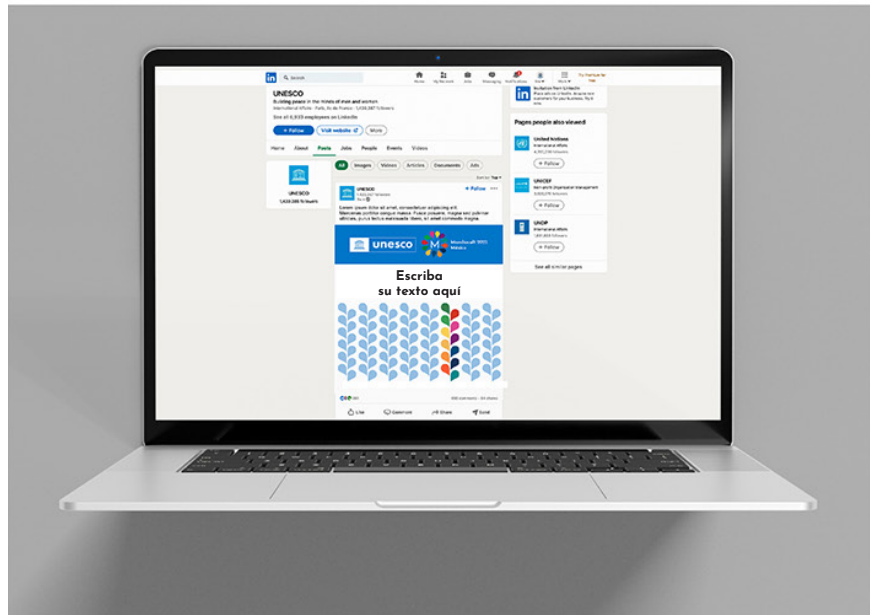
Search

Home My Network Jobs Messaging Notifications Me Work Try Premium for free

UNESCO

Building peace in the minds of men and women

International Affairs · Paris, Ile de France · 1,438,287 followers

See all 8,939 employees on LinkedIn

+ Follow Visit website More

Home About Posts Jobs People Events Videos

UNESCO
1,438,288 followers

All Images Videos Articles Documents Ads

Sort by: Top

UNESCO
1,438,287 followers
1w

+ Follow

Lorem ipsum dolor sit amet, consectetur adipiscing elit. Maecenas porttitor congue massa. Fusce posuere, magna sed pulvinar ultricies, purus lectus malesuada libero, sit amet commodo magna.

unesco

MONDIACULT 2022 México

Escriba su texto aquí

Like Comment Share Send

Pages people also viewed

United Nations
International Affairs

+ Follow

UNICEF
Non-profit Organization Management

+ Follow

UNDP
International Affairs

+ Follow

See all similar pages